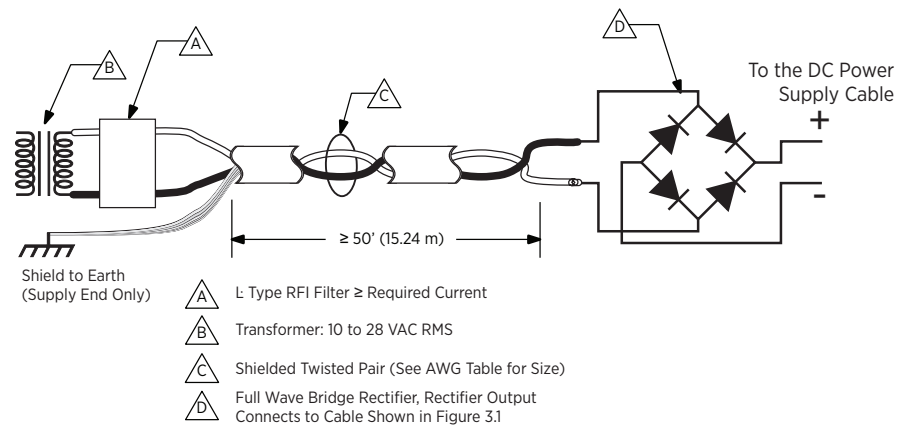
B

A

C

D

To the DC Power Supply Cable

+

-

≥ 50' (15.24 m)

Shield to Earth (Supply End Only)

A L: Type RFI Filter ≥ Required Current

B Transformer: 10 to 28 VAC RMS

C Shielded Twisted Pair (See AWG Table for Size)

D Full Wave Bridge Rectifier, Rectifier Output Connects to Cable Shown in Figure 3.1